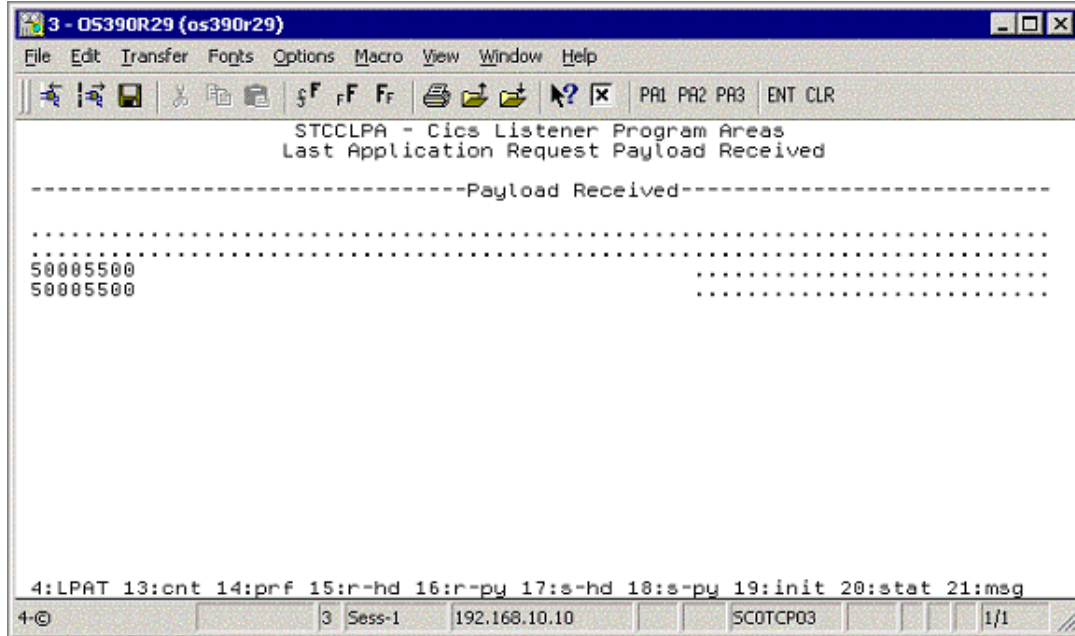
3 - OS390R29 (os390r29)

File Edit Transfer Fonts Options Macro View Window Help

PA1 PA2 PA3 ENT CLR

STCCLPA - Cics Listener Program Areas
Last Application Request Payload Received

--------------------------------Payload Received----------------------------

................................................................................
................................................................................
50005500 ..........................
50005500 ..........................

4:LPAT 13:cnt 14:prf 15:r-hd 16:r-py 17:s-hd 18:s-py 19:init 20:stat 21:msg

4-© 3 Sess-1 192.168.10.10 SCOTCP03 1/1